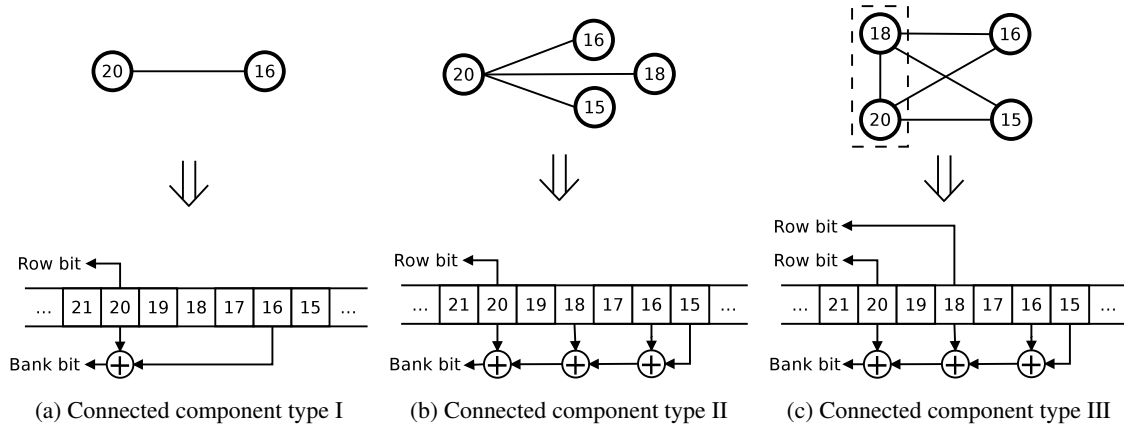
20 16

Row bit

| ... | 21 | 20 | 19 | 18 | 17 | 16 | 15 | ... |
|---|---|---|---|---|---|---|---|---|

Bank bit

(a) Connected component type I

20 16 18 15

Row bit

| ... | 21 | 20 | 19 | 18 | 17 | 16 | 15 | ... |
|---|---|---|---|---|---|---|---|---|

Bank bit

(b) Connected component type II

18 16 20 15

Row bit

Row bit

| ... | 21 | 20 | 19 | 18 | 17 | 16 | 15 | ... |
|---|---|---|---|---|---|---|---|---|

Bank bit

(c) Connected component type III